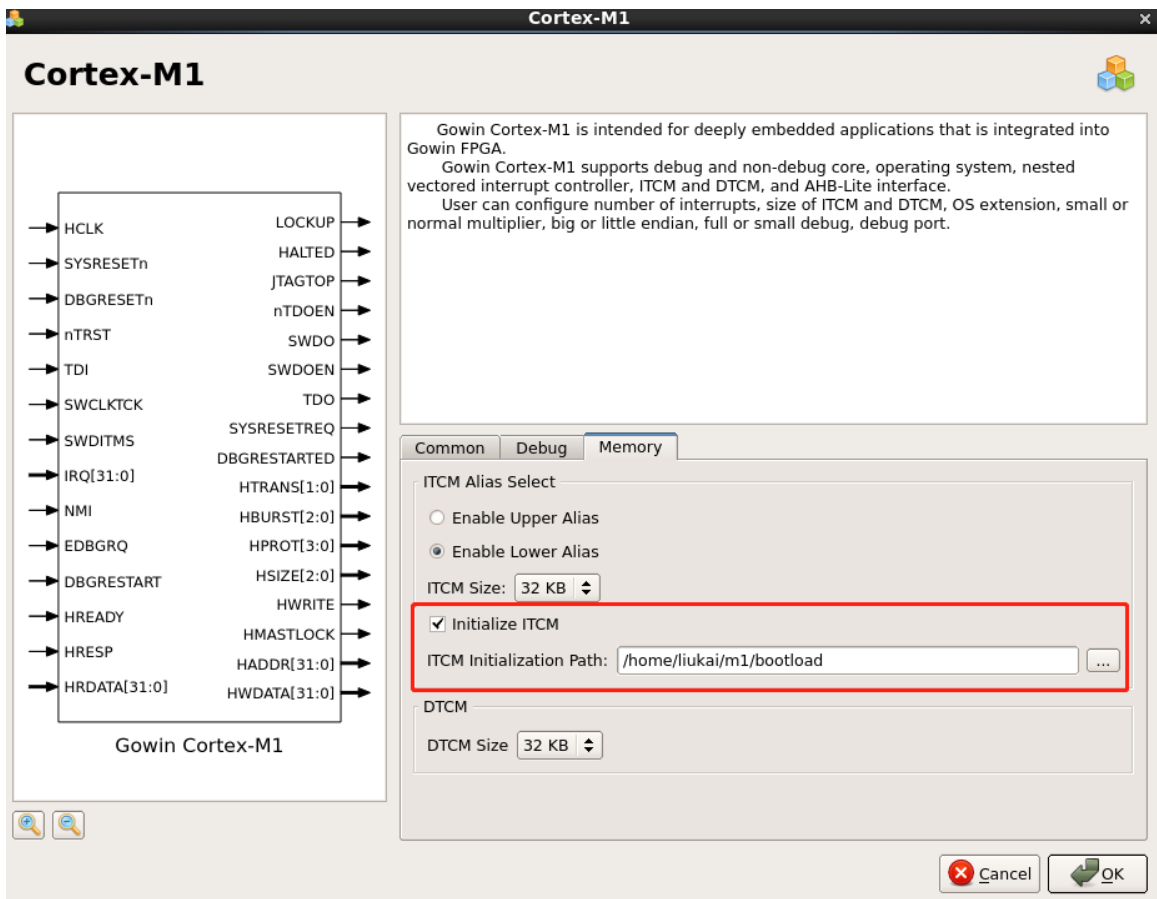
Cortex-M1

Cortex-M1

HCLK
SYSRESETn
DBGRESETn
nTRST
TDI
SWCLKTCK
SWDITMS
IRQ[31:0]
NMI
EDBGRQ
DBGRESTART
HREADY
HRESP
HRDATA[31:0]

LOCKUP
HALTED
JTAGTOP
nTDOEN
SWDO
SWDOEN
TDO
SYSRESETREQ
DBGRESTARTED
HTRANS[1:0]
HBURST[2:0]
HPROT[3:0]
HSIZE[2:0]
HWRITE
HMASTLOCK
HADDR[31:0]
HWDATA[31:0]

Gowin Cortex-M1

Gowin Cortex-M1 is intended for deeply embedded applications that is integrated into Gowin FPGA.

Gowin Cortex-M1 supports debug and non-debug core, operating system, nested vectored interrupt controller, ITCM and DTCM, and AHB-Lite interface.

User can configure number of interrupts, size of ITCM and DTCM, OS extension, small or normal multiplier, big or little endian, full or small debug, debug port.

Common | Debug | Memory

ITCM Alias Select
Enable Upper Alias
Enable Lower Alias
ITCM Size: 32 KB
Initialize ITCM
ITCM Initialization Path: /home/liukai/m1/bootload ...

DTCM
DTCM Size 32 KB

Cancel
OK